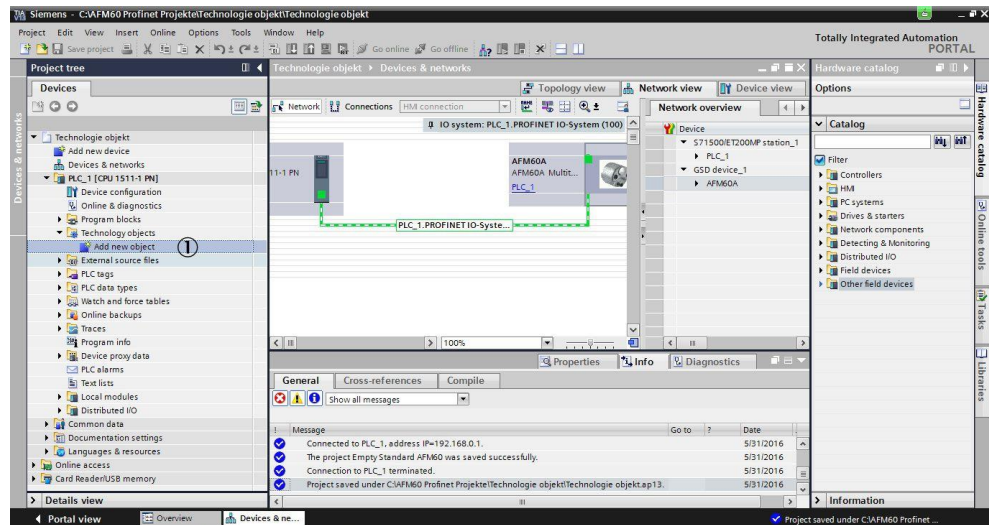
Siemens - C:\AFM60 Profinet Projekte\Technologie objekt\Technologie objekt

Project Edit View Insert Online Options Tools Window Help

Save project Go online Go offline

Totally Integrated Automation PORTAL

Project tree

Devices

Devices & networks

Technologie objekt
Add new device
Devices & networks
PLC_1 [CPU 1511-1 PN]
Device configuration
Online & diagnostics
Program blocks
Technology objects
Add new object ①
External source files
PLC tags
PLC data types
Watch and force tables
Online backups
Traces
Program info
Device proxy data
PLC alarms
Text lists
Local modules
Distributed I/O
Common data
Documentation settings
Languages & resources
Online access
Card Reader/USB memory

> Details view

Technologie objekt ▸ Devices & networks

Topology view Network view Device view

Network Connections HMI connection

IO system: PLC_1.PROFINET IO-System (100)

11-1 PN

AFM60A
AFM60A Multit...
PLC_1

PLC_1.PROFINET IO-Syste...

100%

Network overview

Device
S71500/ET200MP station_1
PLC_1
GSD device_1
AFM60A

Properties Info Diagnostics

General Cross-references Compile

Show all messages

| ! | Message | Go to | ? | Date |
|---|---|---|---|---|
| | Connected to PLC_1, address IP=192.168.0.1. | | | 5/31/2016 |
| | The project Empty Standard AFM60 was saved successfully. | | | 5/31/2016 |
| | Connection to PLC_1 terminated. | | | 5/31/2016 |
| | Project saved under C:\AFM60 Profinet Projekte\Technologie objekt\Technologie objekt.ap13. | | | 5/31/2016 |

Hardware catalog

Options

Catalog

Filter
Controllers
HMI
PC systems
Drives & starters
Network components
Detecting & Monitoring
Distributed I/O
Field devices
Other field devices

> Information

Hardware catalog Online tools Tasks Libraries

Devices & networks

◄ Portal view Overview Devices & ne...

Project saved under C:\AFM60 Profinet ...